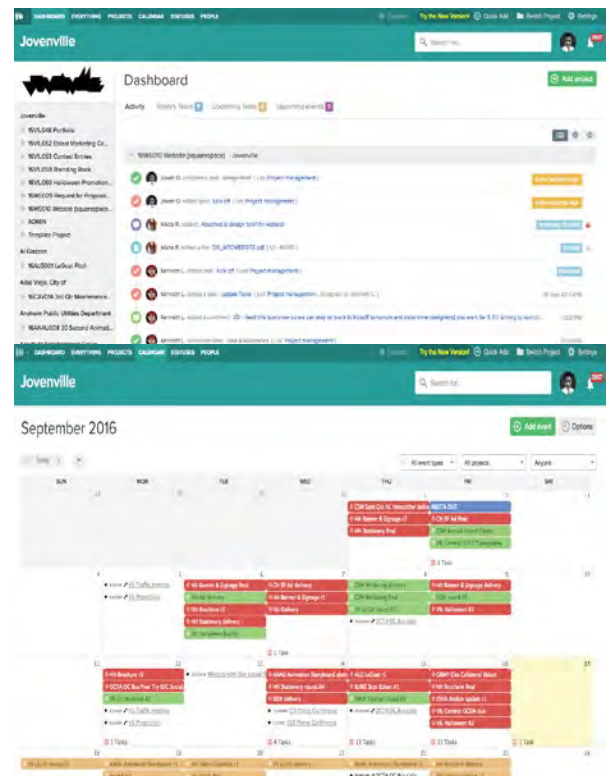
DASHBOARD EVERYTHING PROJECTS CALENDAR STATUSES PEOPLE

Try the New Version! Quick Add Switch Project Settings

Jovenville

Search for...

Dashboard

Add project

Activity Today's Tasks Upcoming Tasks Upcoming Events

Jovenville

16VIL048 Portfolio

16VIL052 Email Marketing Ca...

16VIL053 Contest Entries

16VIL059 Branding Book

16VIL060 Halloween Promotion...

16VIL070 Request for Proposal...

16VIL070 Website (squarespace)

ADMIN

Template Project

16VIL070 Website (squarespace) · Jovenville

Aliso Viejo, City of

Anaheim Public Utilities Department

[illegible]

DASHBOARD EVERYTHING PROJECTS CALENDAR STATUSES PEOPLE

Try the New Version! Quick Add Switch Project Settings

Jovenville

Search for...

September 2016

Add event Options

Today

All event types All projects Anyone

SUN MON TUE WED THU FRI SAT

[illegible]